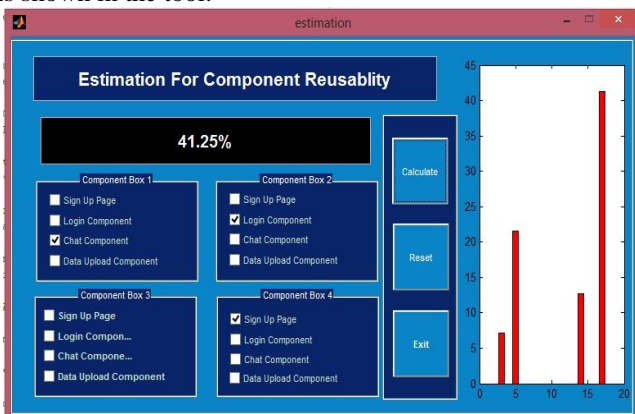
as shown in the tool.

estimation

Estimation For Component Reusablity

41.25%

Component Box 1
Sign Up Page
Login Component
Chat Component
Data Upload Component

Component Box 2
Sign Up Page
Login Component
Chat Component
Data Upload Component

Component Box 3
Sign Up Page
Login Compon...
Chat Compone...
Data Upload Component

Component Box 4
Sign Up Page
Login Component
Chat Component
Data Upload Component

Calculate

Reset

Exit

45
40
35
30
25
20
15
10
5
0
0 5 10 15 20